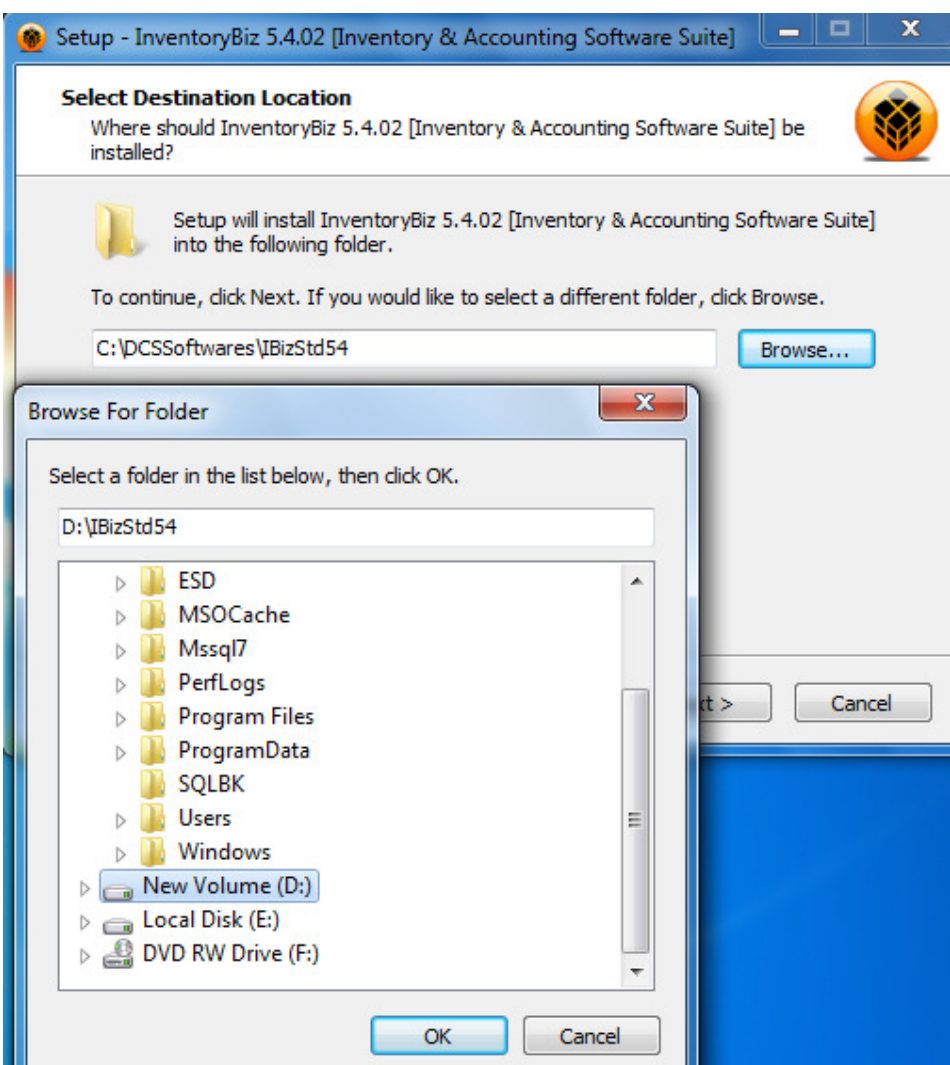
Setup - InventoryBiz 5.4.02 [Inventory & Accounting Software Suite]

Select Destination Location
Where should InventoryBiz 5.4.02 [Inventory & Accounting Software Suite] be installed?

Setup will install InventoryBiz 5.4.02 [Inventory & Accounting Software Suite] into the following folder.

To continue, click Next. If you would like to select a different folder, click Browse.

C:\DCSSoftwares\IBizStd54

Browse...

Browse For Folder

Select a folder in the list below, then click OK.

D:\IBizStd54

ESD
MSOCache
Mssql7
PerfLogs
Program Files
ProgramData
SQLBK
Users
Windows
New Volume (D:)
Local Disk (E:)
DVD RW Drive (F:)

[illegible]t >

Cancel

OK

Cancel